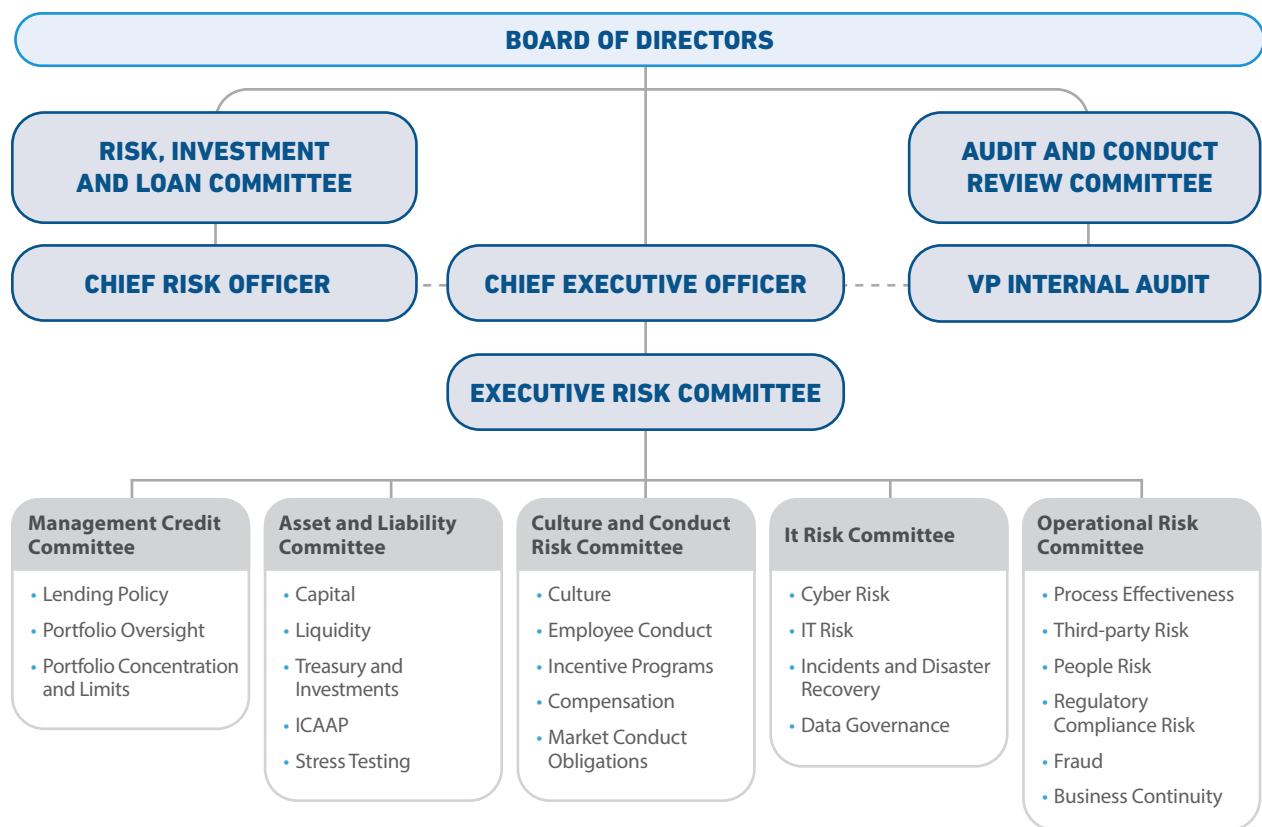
BOARD OF DIRECTORS

RISK, INVESTMENT AND LOAN COMMITTEE

AUDIT AND CONDUCT REVIEW COMMITTEE

CHIEF RISK OFFICER

CHIEF EXECUTIVE OFFICER

VP INTERNAL AUDIT

EXECUTIVE RISK COMMITTEE

Management Credit Committee
- Lending Policy
- Portfolio Oversight
- Portfolio Concentration and Limits

Asset and Liability Committee
- Capital
- Liquidity
- Treasury and Investments
- ICAAP
- Stress Testing

Culture and Conduct Risk Committee
- Culture
- Employee Conduct
- Incentive Programs
- Compensation
- Market Conduct Obligations

It Risk Committee
- Cyber Risk
- IT Risk
- Incidents and Disaster Recovery
- Data Governance

Operational Risk Committee
- Process Effectiveness
- Third-party Risk
- People Risk
- Regulatory Compliance Risk
- Fraud
- Business Continuity